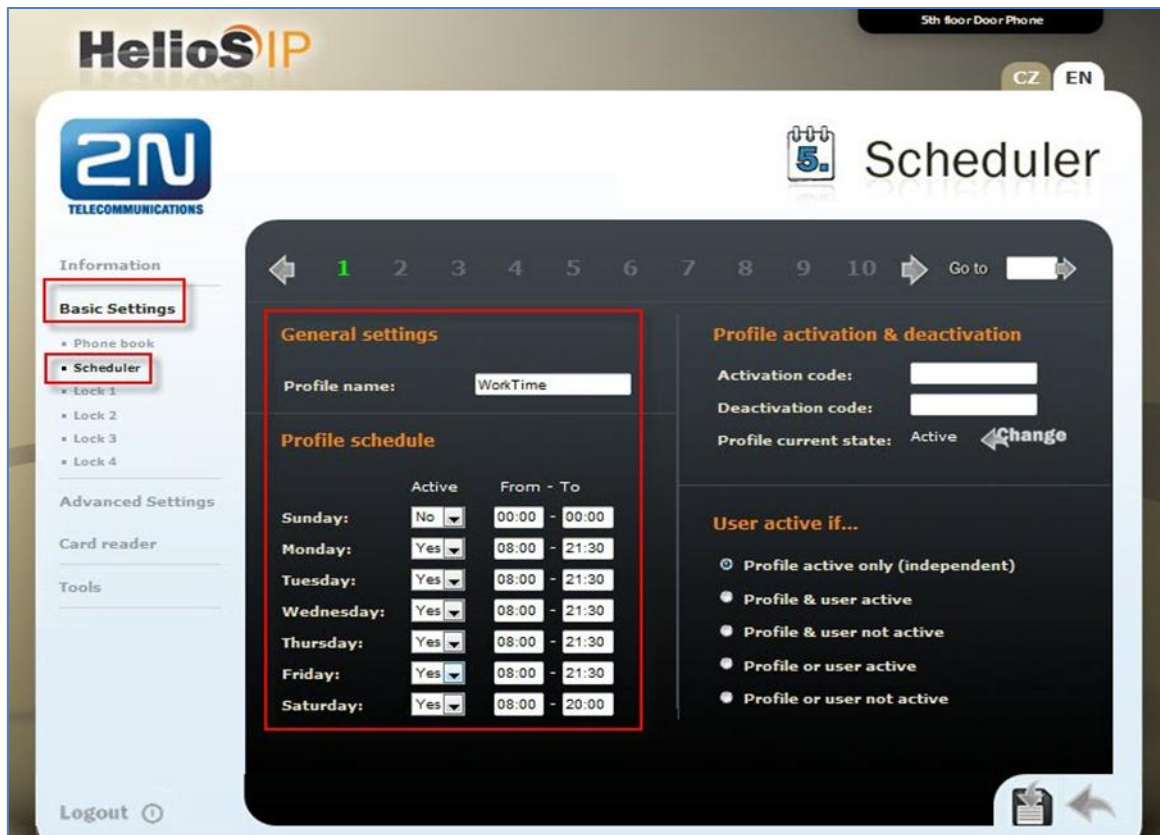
5th floor Door Phone

HelioS IP

CZ EN

2N TELECOMMUNICATIONS

5. Scheduler

Information

Basic Settings

- Phone book
- Scheduler
- Lock 1
- Lock 2
- Lock 3
- Lock 4

Advanced Settings

Card reader

Tools

Logout

1 2 3 4 5 6 7 8 9 10 Go to

General settings

Profile name: WorkTime

Profile schedule

| | Active | From - To |
|---|---|---|
| Sunday: | No | 00:00 - 00:00 |
| Monday: | Yes | 08:00 - 21:30 |
| Tuesday: | Yes | 08:00 - 21:30 |
| Wednesday: | Yes | 08:00 - 21:30 |
| Thursday: | Yes | 08:00 - 21:30 |
| Friday: | Yes | 08:00 - 21:30 |
| Saturday: | Yes | 08:00 - 20:00 |

Profile activation & deactivation

Activation code:

Deactivation code:

Profile current state: Active Change

User active if...

Profile active only (independent)

Profile & user active

Profile & user not active

Profile or user active

Profile or user not active